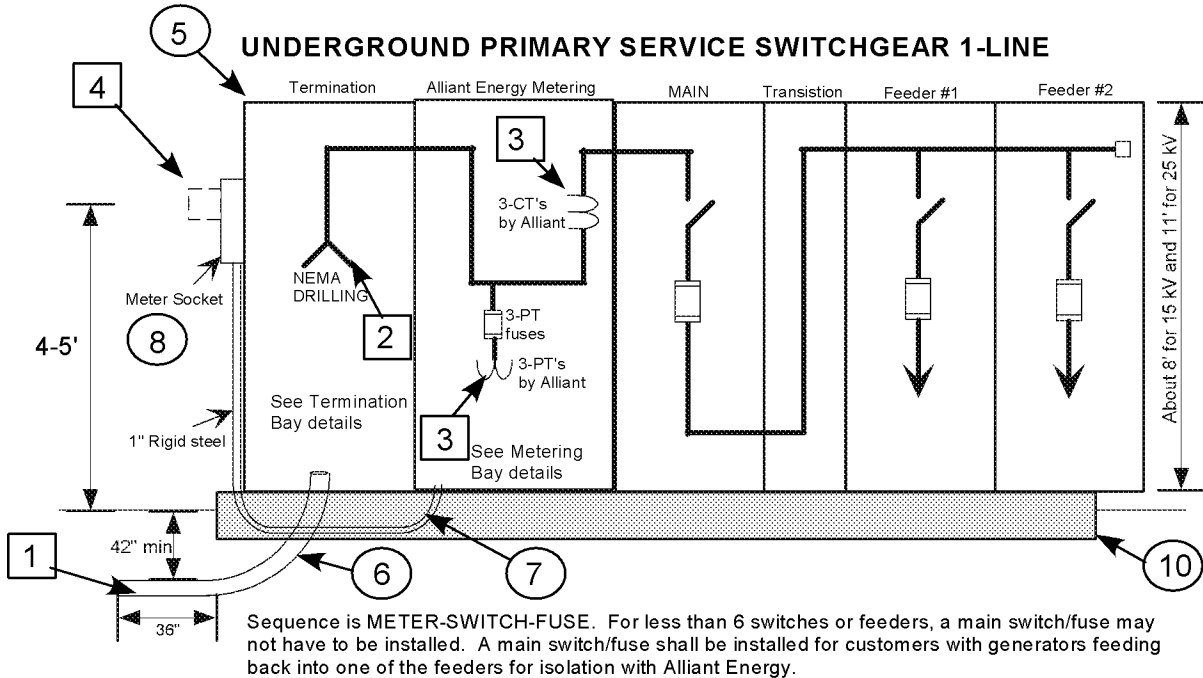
UNDERGROUND PRIMARY SERVICE SWITCHGEAR 1-LINE

5

4

Termination

Alliant Energy Metering

MAIN

Transistion

Feeder #1

Feeder #2

3

3-CT's by Alliant

NEMA DRILLING

2

3-PT fuses

3-PT's by Alliant

Meter Socket

8

4-5'

See Termination Bay details

3

See Metering Bay details

1" Rigid steel

About 8' for 15 kV and 11' for 25 kV

42" min

1

6

7

10

36"

Sequence is METER-SWITCH-FUSE. For less than 6 switches or feeders, a main switch/fuse may not have to be installed. A main switch/fuse shall be installed for customers with generators feeding back into one of the feeders for isolation with Alliant Energy.